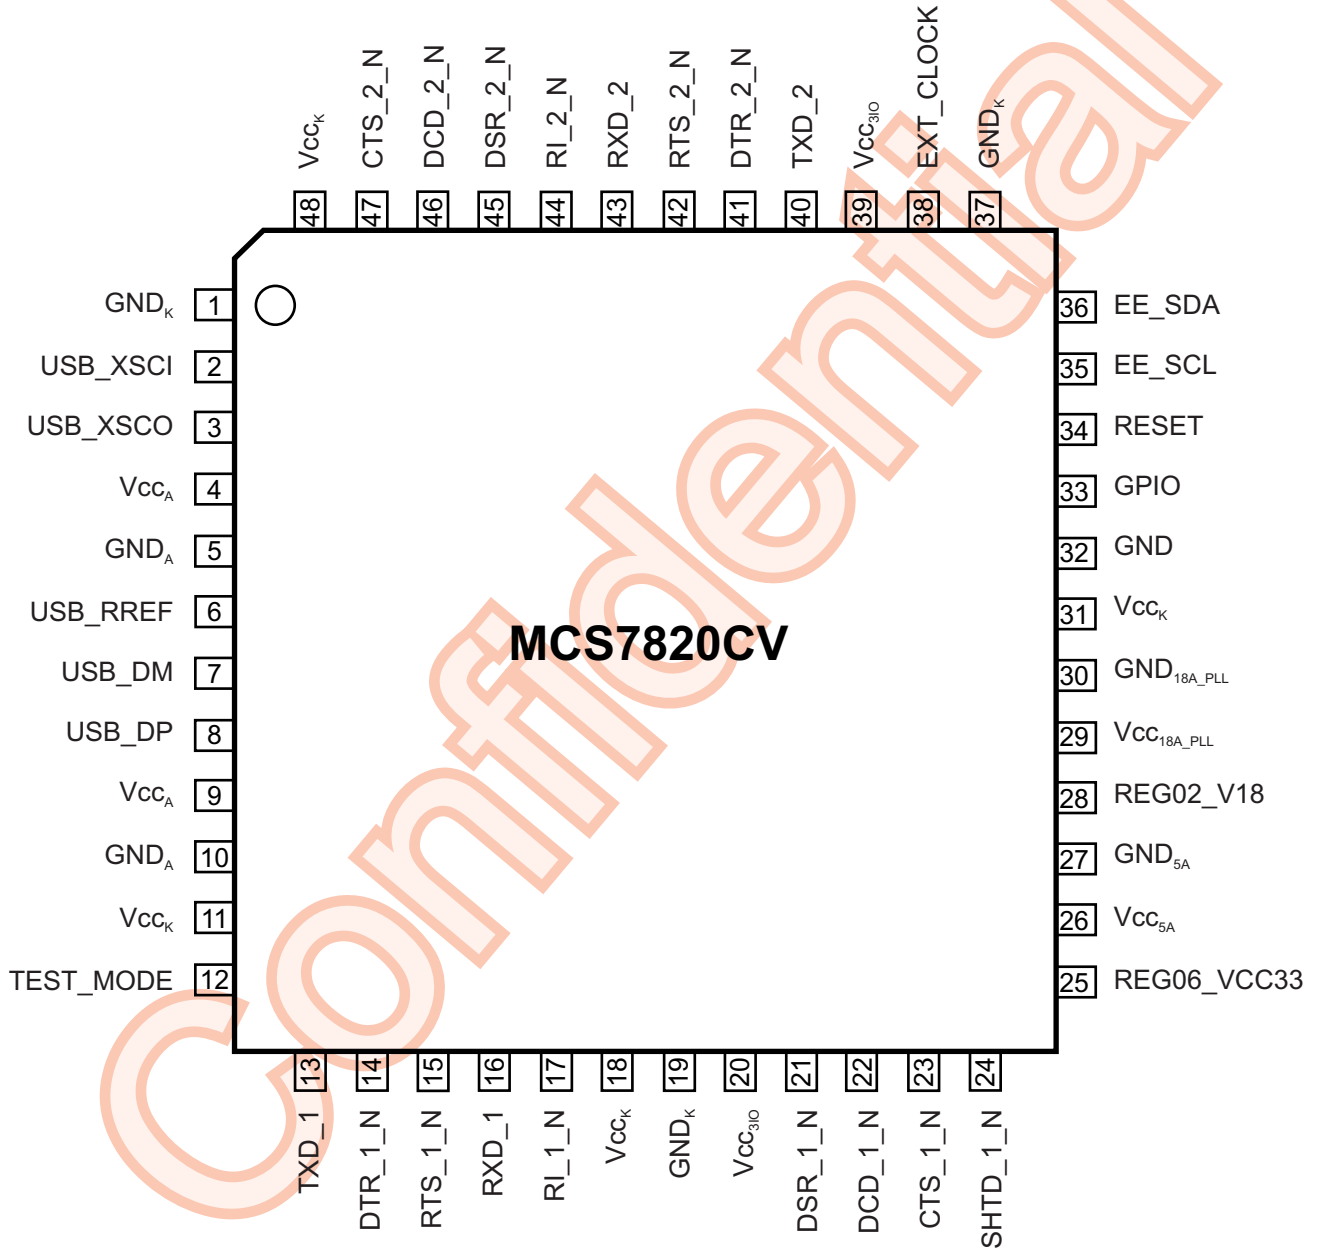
Vcc$_K$ 48
CTS_2_N 47
DCD_2_N 46
DSR_2_N 45
RI_2_N 44
RXD_2 43
RTS_2_N 42
DTR_2_N 41
TXD_2 40
Vcc$_{3IO}$ 39
EXT_CLOCK 38
GND$_K$ 37

GND$_K$ 1
USB_XSCI 2
USB_XSCO 3
Vcc$_A$ 4
GND$_A$ 5
USB_RREF 6
USB_DM 7
USB_DP 8
Vcc$_A$ 9
GND$_A$ 10
Vcc$_K$ 11
TEST_MODE 12

MCS7820CV

36 EE_SDA
35 EE_SCL
34 RESET
33 GPIO
32 GND
31 Vcc$_K$
30 GND$_{18A\_PLL}$
29 Vcc$_{18A\_PLL}$
28 REG02_V18
27 GND$_{5A}$
26 Vcc$_{5A}$
25 REG06_VCC33

13 TXD_1
14 DTR_1_N
15 RTS_1_N
16 RXD_1
17 RI_1_N
18 Vcc$_K$
19 GND$_K$
20 Vcc$_{3IO}$
21 DSR_1_N
22 DCD_1_N
23 CTS_1_N
24 SHTD_1_N

Confidential